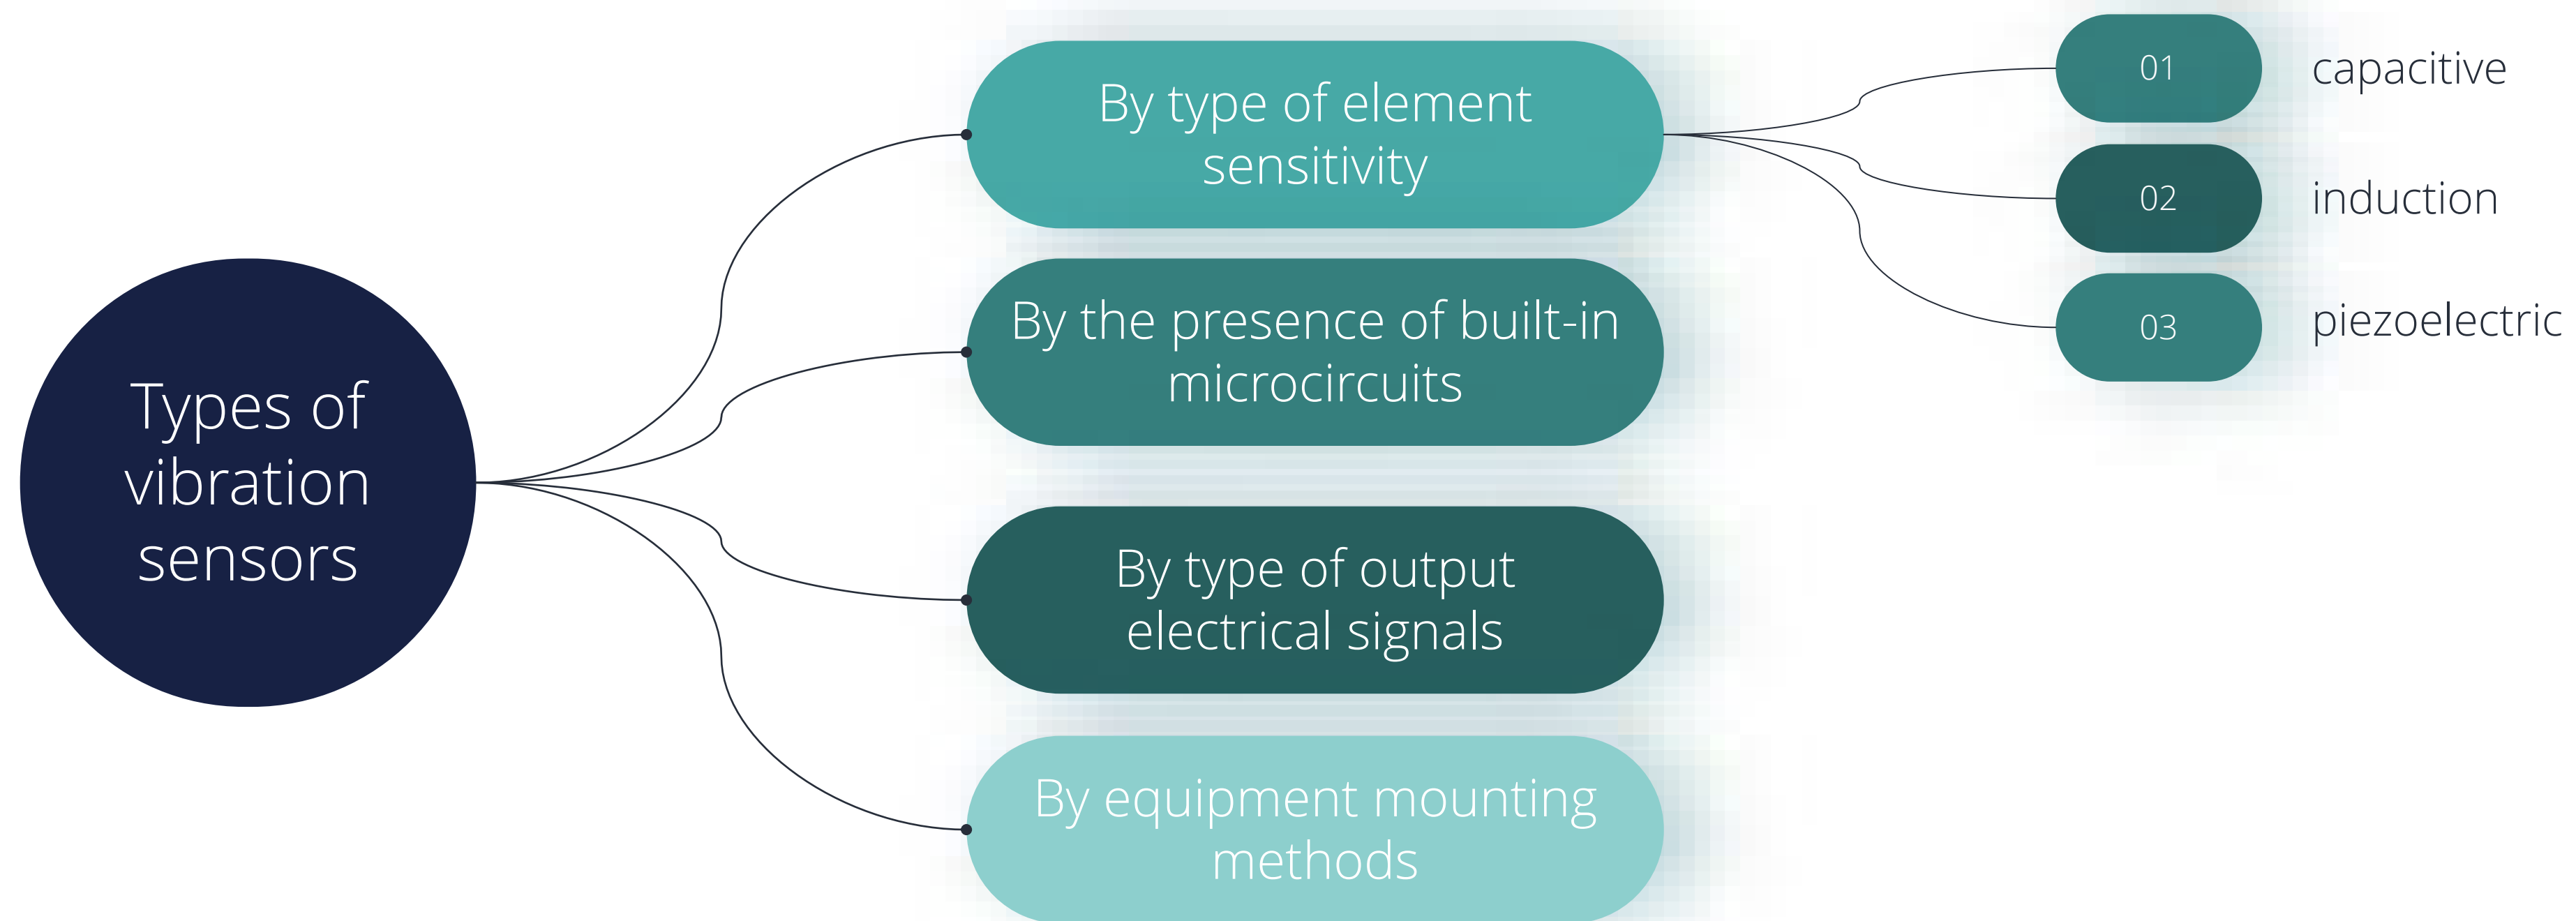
Types of vibration sensors

By type of element sensitivity

01 capacitive

02 induction

03 piezoelectric

By the presence of built-in microcircuits

By type of output electrical signals

By equipment mounting methods